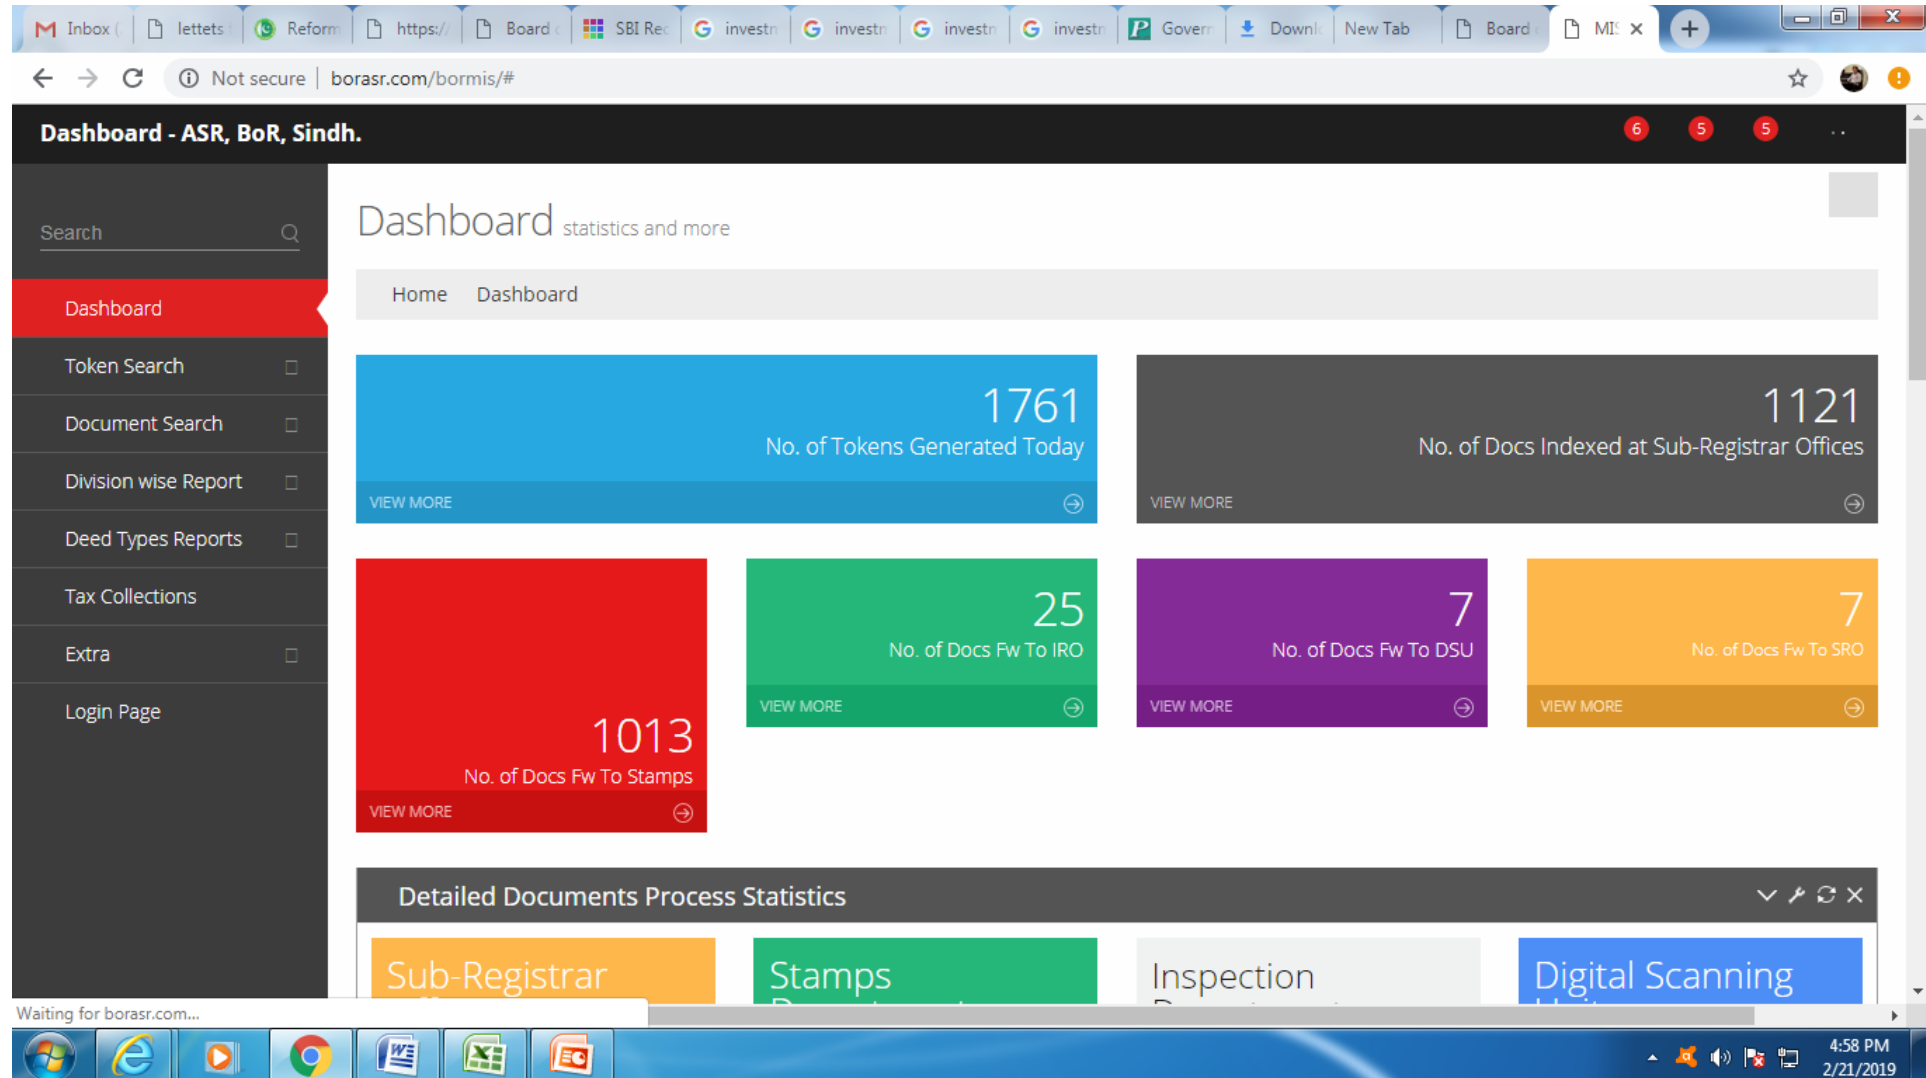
M Inbox ( lettets Reform https:/ Board SBI Rec investn investn investn investn Govern Downl New Tab Board MI: ×

Not secure | borasr.com/bormis/#

Dashboard - ASR, BoR, Sindh.

6 5 5

Search

Dashboard

Token Search

Document Search

Division wise Report

Deed Types Reports

Tax Collections

Extra

Login Page

Dashboard statistics and more

Home Dashboard

1761
No. of Tokens Generated Today
VIEW MORE

1121
No. of Docs Indexed at Sub-Registrar Offices
VIEW MORE

1013
No. of Docs Fw To Stamps
VIEW MORE

25
No. of Docs Fw To IRO
VIEW MORE

7
No. of Docs Fw To DSU
VIEW MORE

7
No. of Docs Fw To SRO
VIEW MORE

Detailed Documents Process Statistics

Sub-Registrar

Stamps

Inspection

Digital Scanning

Waiting for borasr.com...

4:58 PM
2/21/2019